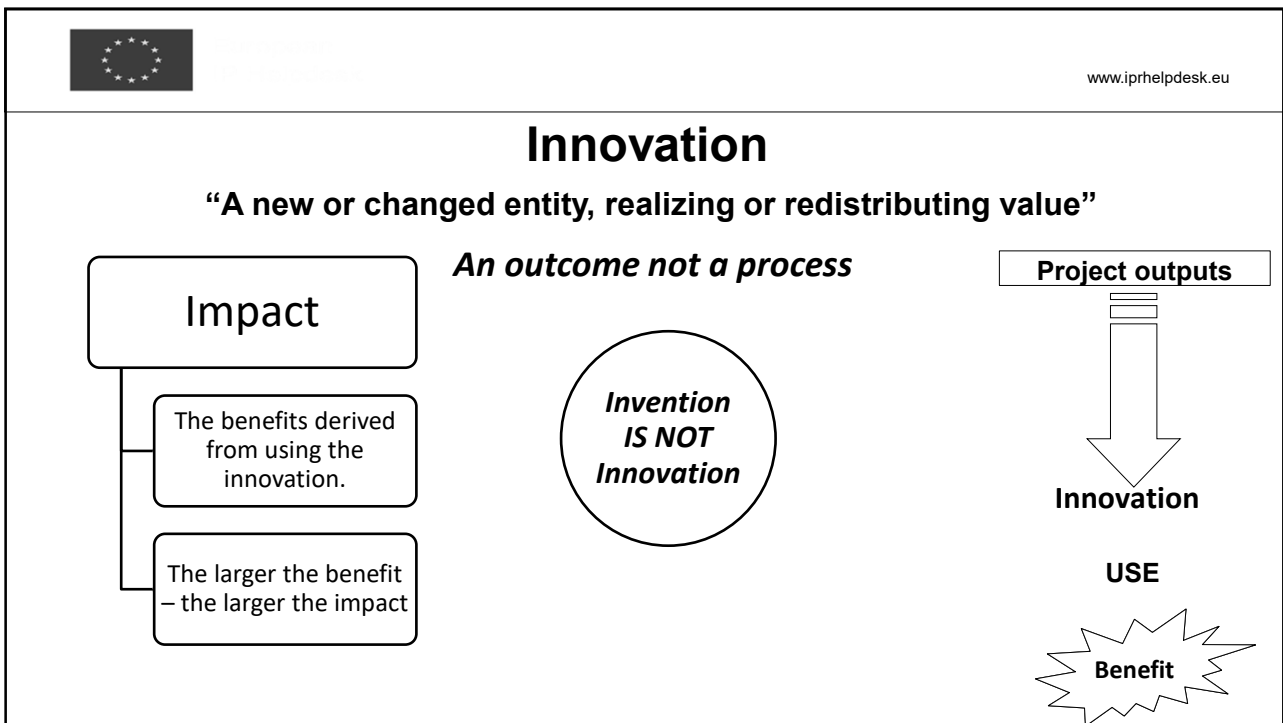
www.iprhelpdesk.eu

Innovation

"A new or changed entity, realizing or redistributing value"

Impact

The benefits derived from using the innovation.

The larger the benefit – the larger the impact

An outcome not a process

Invention IS NOT Innovation

Project outputs

Innovation

USE

Benefit